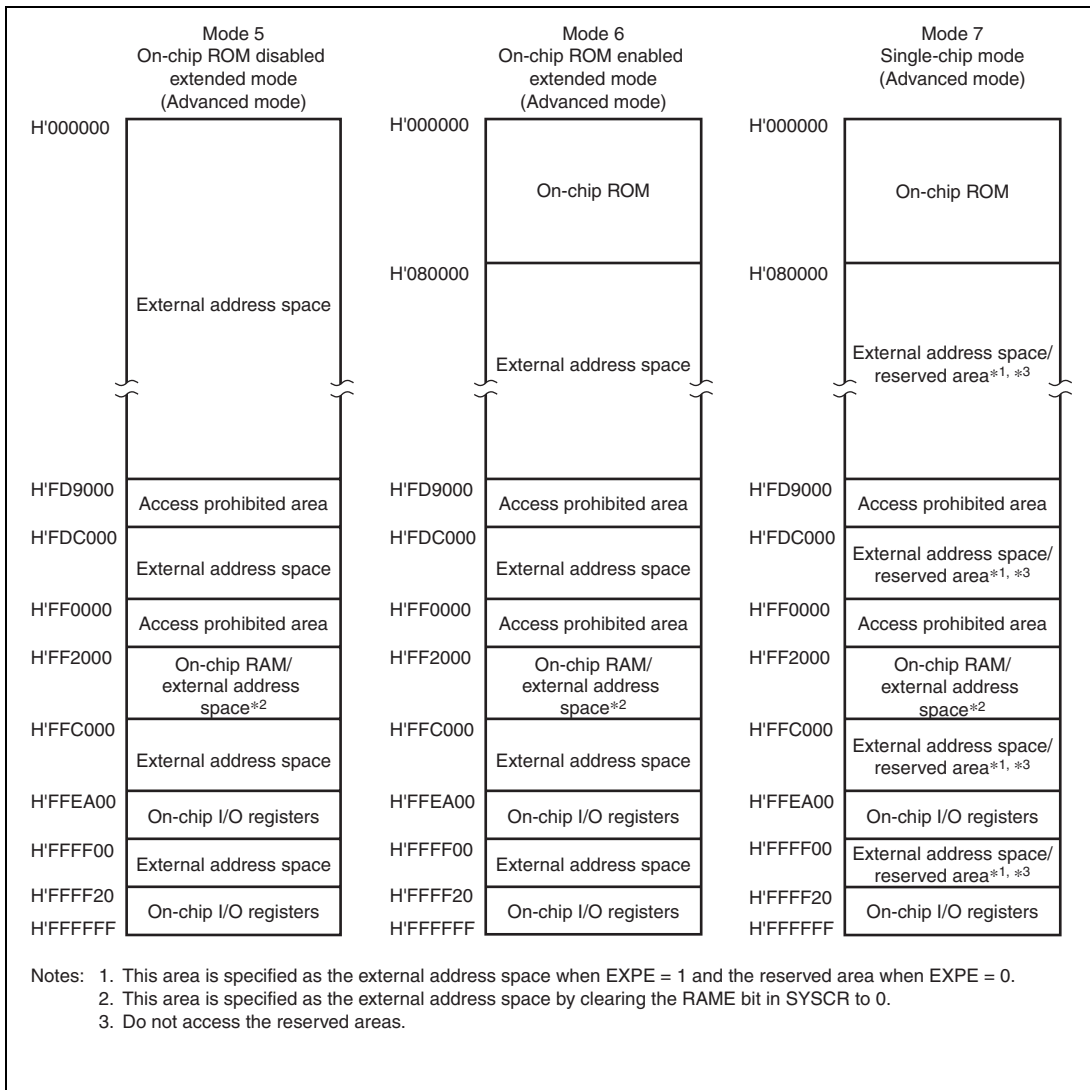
Mode 5
On-chip ROM disabled extended mode
(Advanced mode)

H'000000

External address space

H'FD9000
Access prohibited area
H'FDC000
External address space
H'FF0000
Access prohibited area
H'FF2000
On-chip RAM/ external address space$*^2$
H'FFC000
External address space
H'FFEA00
On-chip I/O registers
H'FFFF00
External address space
H'FFFF20
On-chip I/O registers
H'FFFFFF

Mode 6
On-chip ROM enabled extended mode
(Advanced mode)

H'000000
On-chip ROM
H'080000

External address space

H'FD9000
Access prohibited area
H'FDC000
External address space
H'FF0000
Access prohibited area
H'FF2000
On-chip RAM/ external address space$*^2$
H'FFC000
External address space
H'FFEA00
On-chip I/O registers
H'FFFF00
External address space
H'FFFF20
On-chip I/O registers
H'FFFFFF

Mode 7
Single-chip mode
(Advanced mode)

H'000000
On-chip ROM
H'080000

External address space/ reserved area$*^{1, *3}$

H'FD9000
Access prohibited area
H'FDC000
External address space/ reserved area$*^{1, *3}$
H'FF0000
Access prohibited area
H'FF2000
On-chip RAM/ external address space$*^2$
H'FFC000
External address space/ reserved area$*^{1, *3}$
H'FFEA00
On-chip I/O registers
H'FFFF00
External address space/ reserved area$*^{1, *3}$
H'FFFF20
On-chip I/O registers
H'FFFFFF

Notes: 1. This area is specified as the external address space when EXPE = 1 and the reserved area when EXPE = 0.
2. This area is specified as the external address space by clearing the RAME bit in SYSCR to 0.
3. Do not access the reserved areas.